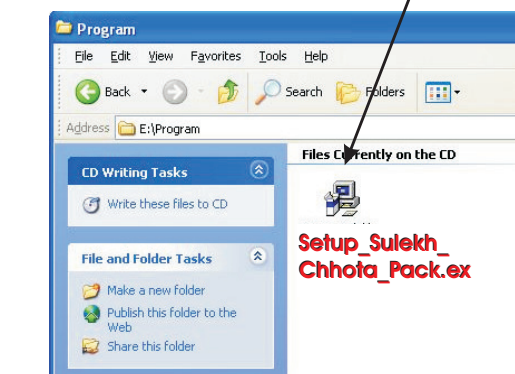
Program

File Edit View Favorites Tools Help

Back Search Folders

Address E:\Program

CD Writing Tasks

Write these files to CD

File and Folder Tasks

Make a new folder

Publish this folder to the Web

Share this folder

Files Currently on the CD

Setup_Sulekh_Chhota_Pack.ex